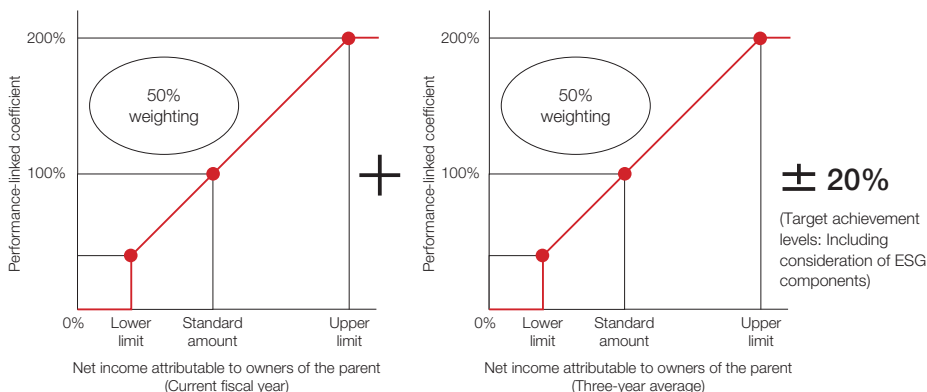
200%

50% weighting

Performance-linked coefficient

100%

0%

Lower limit

Standard amount

Upper limit

Net income attributable to owners of the parent (Current fiscal year)

+

200%

50% weighting

Performance-linked coefficient

100%

0%

Lower limit

Standard amount

Upper limit

Net income attributable to owners of the parent (Three-year average)

± 20%

(Target achievement levels: Including consideration of ESG components)